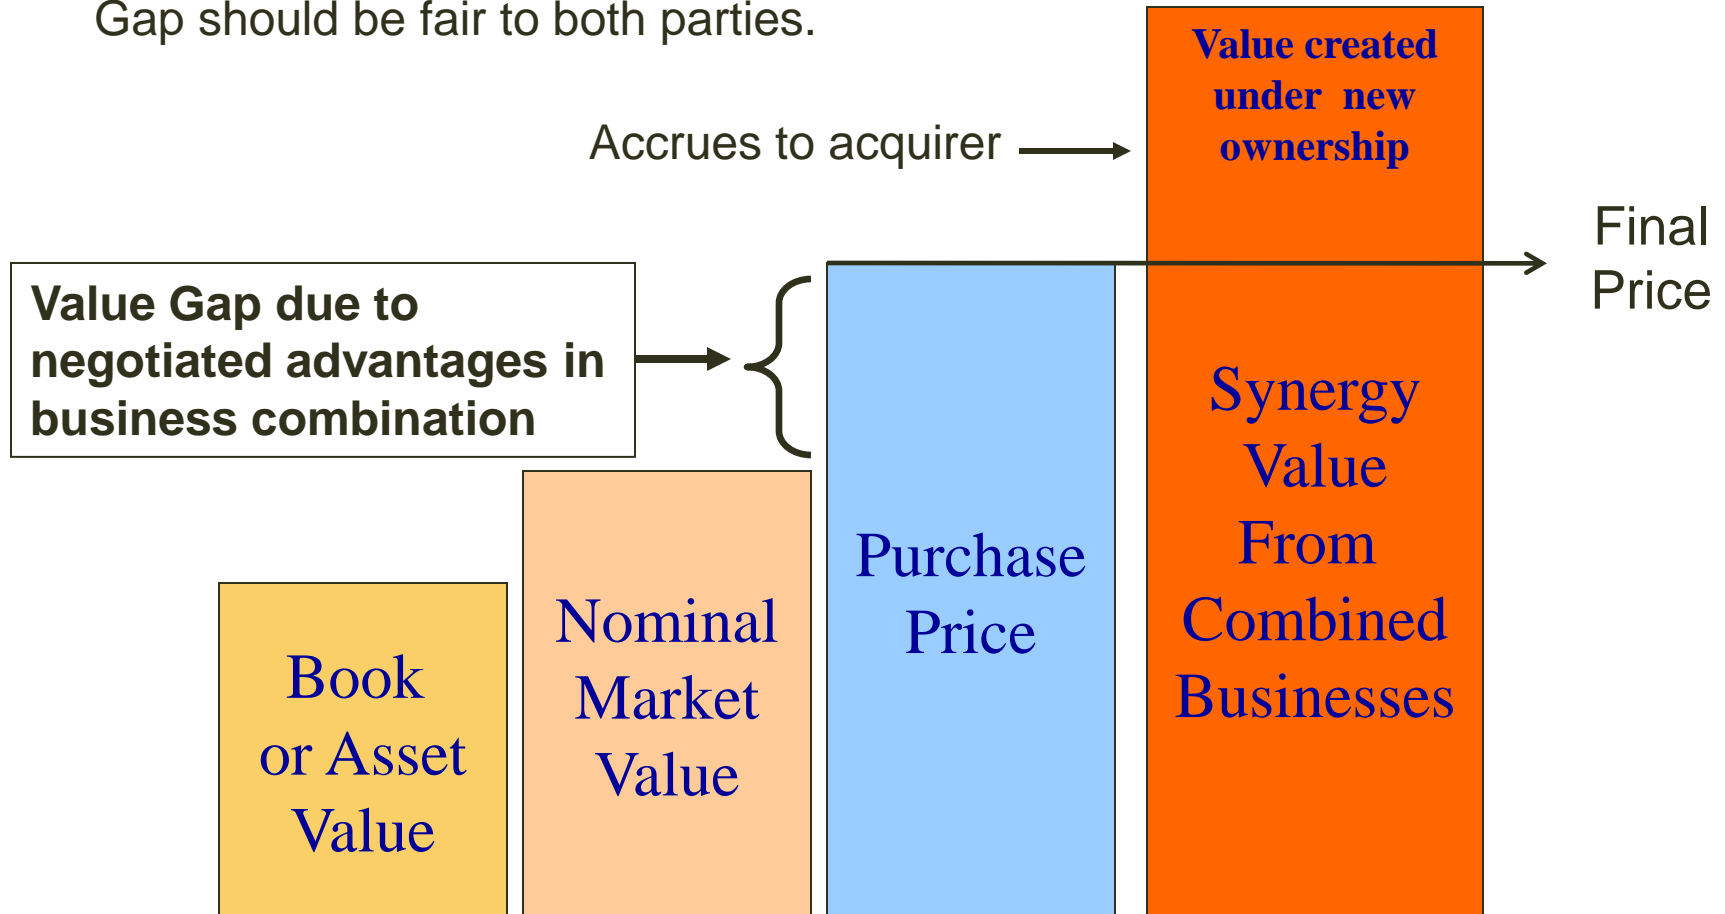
Gap should be fair to both parties.

Accrues to acquirer

Value created under new ownership

Final Price

Value Gap due to negotiated advantages in business combination

Book or Asset Value

Nominal Market Value

Purchase Price

Synergy Value From Combined Businesses